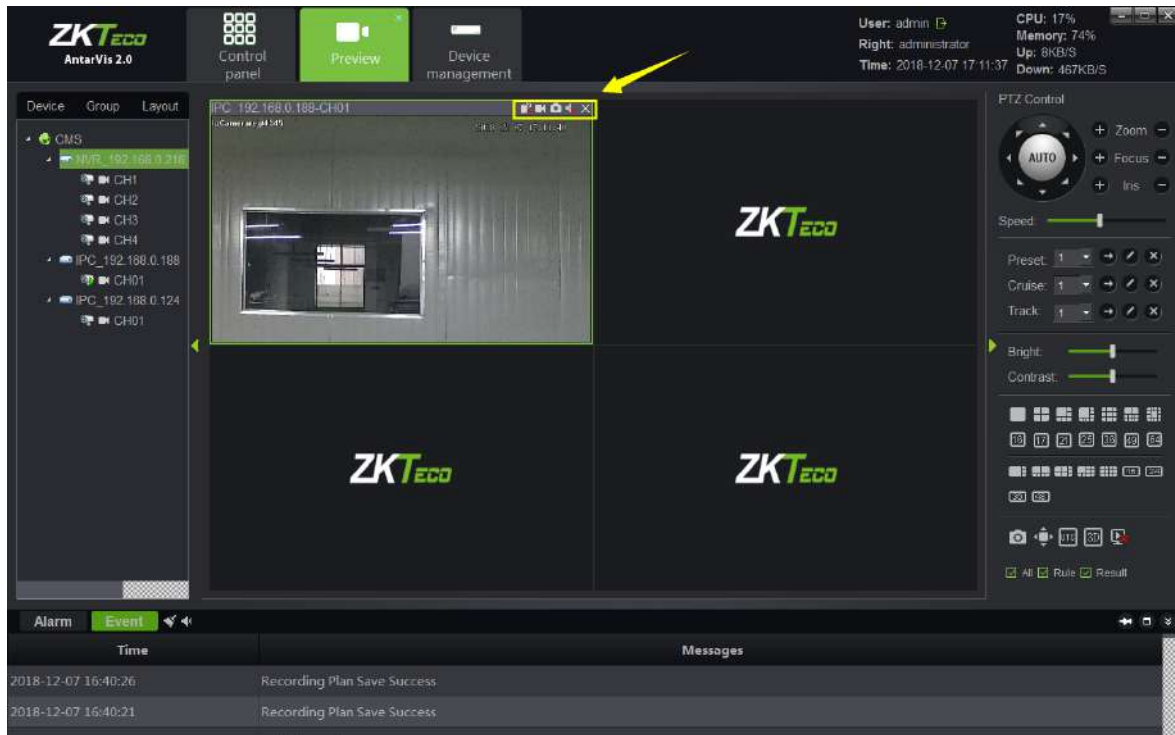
ZKTeco
AntarVis 2.0

Control panel

Preview

Device management

User: admin
Right: administrator
Time: 2018-12-07 17:11:37

CPU: 17%
Memory: 74%
Up: 8KB/S
Down: 467KB/S

Device Group Layout

CMS
NVR_192.168.0.216
CH1
CH2
CH3
CH4
IPC_192.168.0.188
CH01
IPC_192.168.0.124
CH01

IPC_192.168.0.188-CH01
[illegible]
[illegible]

ZKTeco

ZKTeco

ZKTeco

PTZ Control
AUTO
Zoom
Focus
Iris
Speed
Preset 1
Cruise 1
Track 1
Bright
Contrast
16 17 21 25 36 49 64
16 20
30 32
All Rule Result

Alarm Event

| Time | Messages |
|---|---|
| 2018-12-07 16:40:26 | Recording Plan Save Success |
| 2018-12-07 16:40:21 | Recording Plan Save Success |